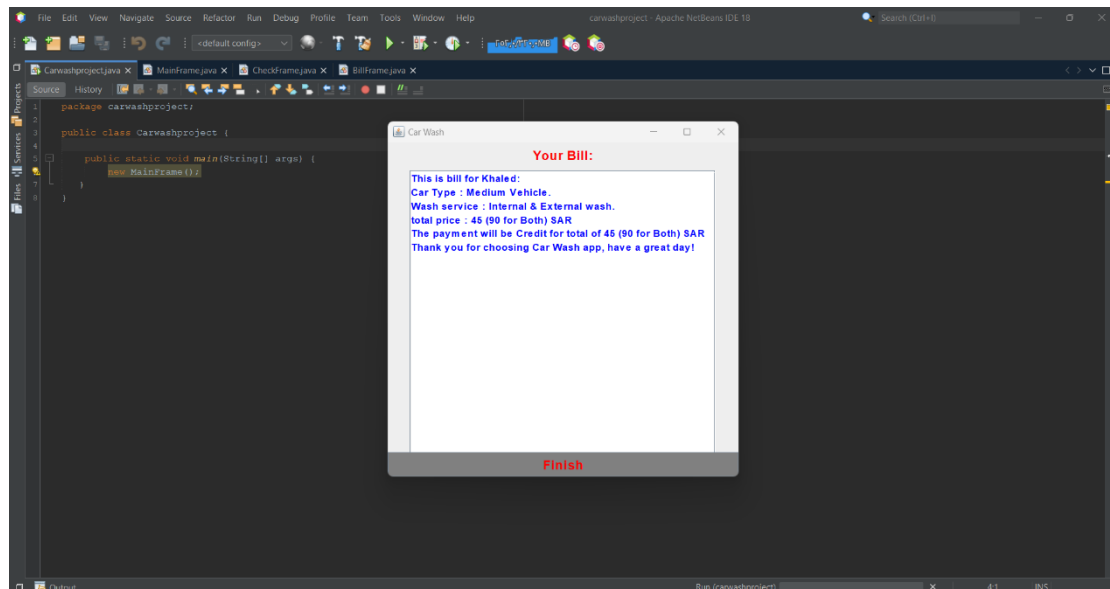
File Edit View Navigate Source Refactor Run Debug Profile Team Tools Window Help

carwashproject - Apache NetBeans IDE 18

Search (Ctrl+I)

<default config>

Carwashproject.java × MainFrame.java × CheckFrame.java × BillFrame.java ×

Source History

Projects Services Files

1 package carwashproject;
2
3 public class Carwashproject {
4
5 public static void main(String[] args) {
6 new MainFrame();
7 }
8 }

Car Wash

Your Bill:

This is bill for Khaled:
Car Type : Medium Vehicle.
Wash service : Internal & External wash.
total price : 45 (90 for Both) SAR
The payment will be Credit for total of 45 (90 for Both) SAR
Thank you for choosing Car Wash app, have a great day!

Finish

Output

Run (carwashproject)

4:1 INS